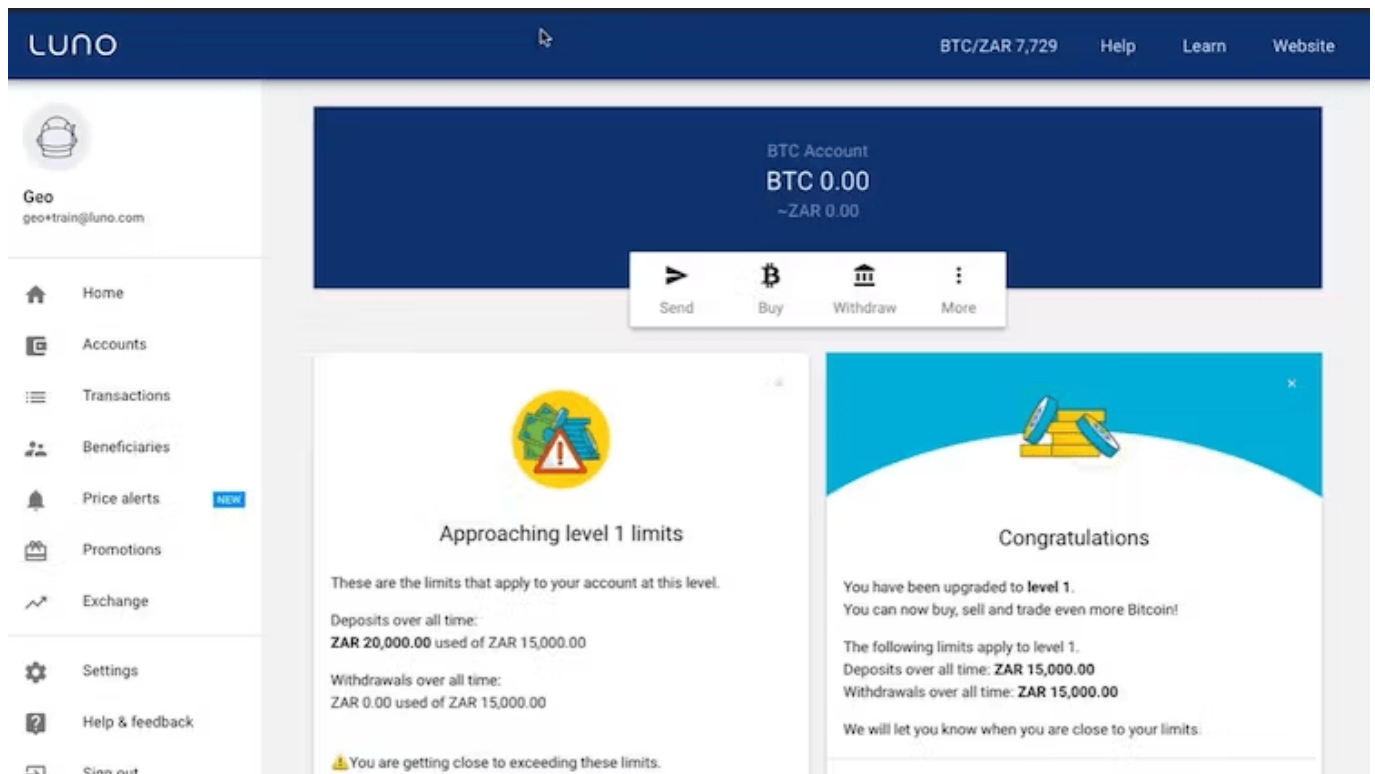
LUNO

BTC/ZAR 7,729 Help Learn Website

Geo
geo+train@luno.com

Home
Accounts
Transactions
Beneficiaries
Price alerts NEW
Promotions
Exchange
Settings
Help & feedback
Sign out

BTC Account
BTC 0.00
~ZAR 0.00

Send Buy Withdraw More

Approaching level 1 limits

These are the limits that apply to your account at this level.

Deposits over all time:
**ZAR 20,000.00** used of ZAR 15,000.00

Withdrawals over all time:
ZAR 0.00 used of ZAR 15,000.00

⚠You are getting close to exceeding these limits.

×

Congratulations

You have been upgraded to **level 1**.
You can now buy, sell and trade even more Bitcoin!

The following limits apply to level 1.
Deposits over all time: **ZAR 15,000.00**
Withdrawals over all time: **ZAR 15,000.00**

We will let you know when you are close to your limits.